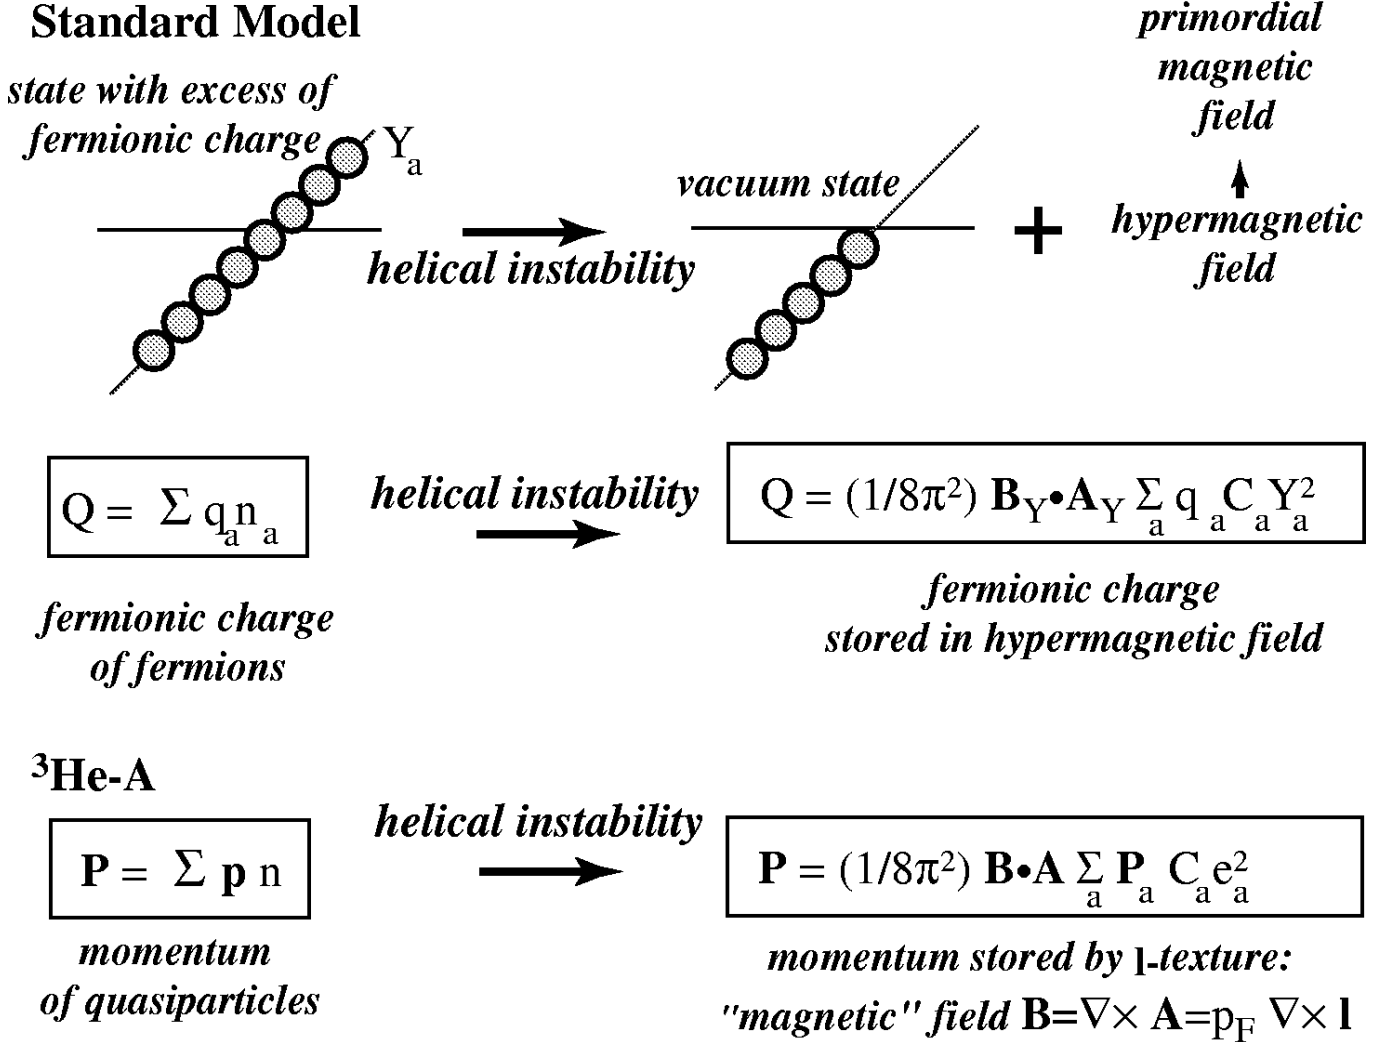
Standard Model

state with excess of fermionic charge

$Y_a$

helical instability

vacuum state

+

primordial magnetic field

hypermagnetic field

$Q = \Sigma q_a n_a$

helical instability

$Q = (1/8\pi^2)\, \mathbf{B}_Y \bullet \mathbf{A}_Y \sum_a q_a C_a Y_a^2$

fermionic charge of fermions

fermionic charge stored in hypermagnetic field

$^3$He-A

$\mathbf{P} = \Sigma\, \mathbf{p}\, n$

helical instability

$\mathbf{P} = (1/8\pi^2)\, \mathbf{B} \bullet \mathbf{A} \sum_a \mathbf{P}_a C_a e_a^2$

momentum of quasiparticles

momentum stored by $\mathbf{l}$-texture: "magnetic" field $\mathbf{B} = \nabla\times \mathbf{A} = p_F\, \nabla\times \mathbf{l}$